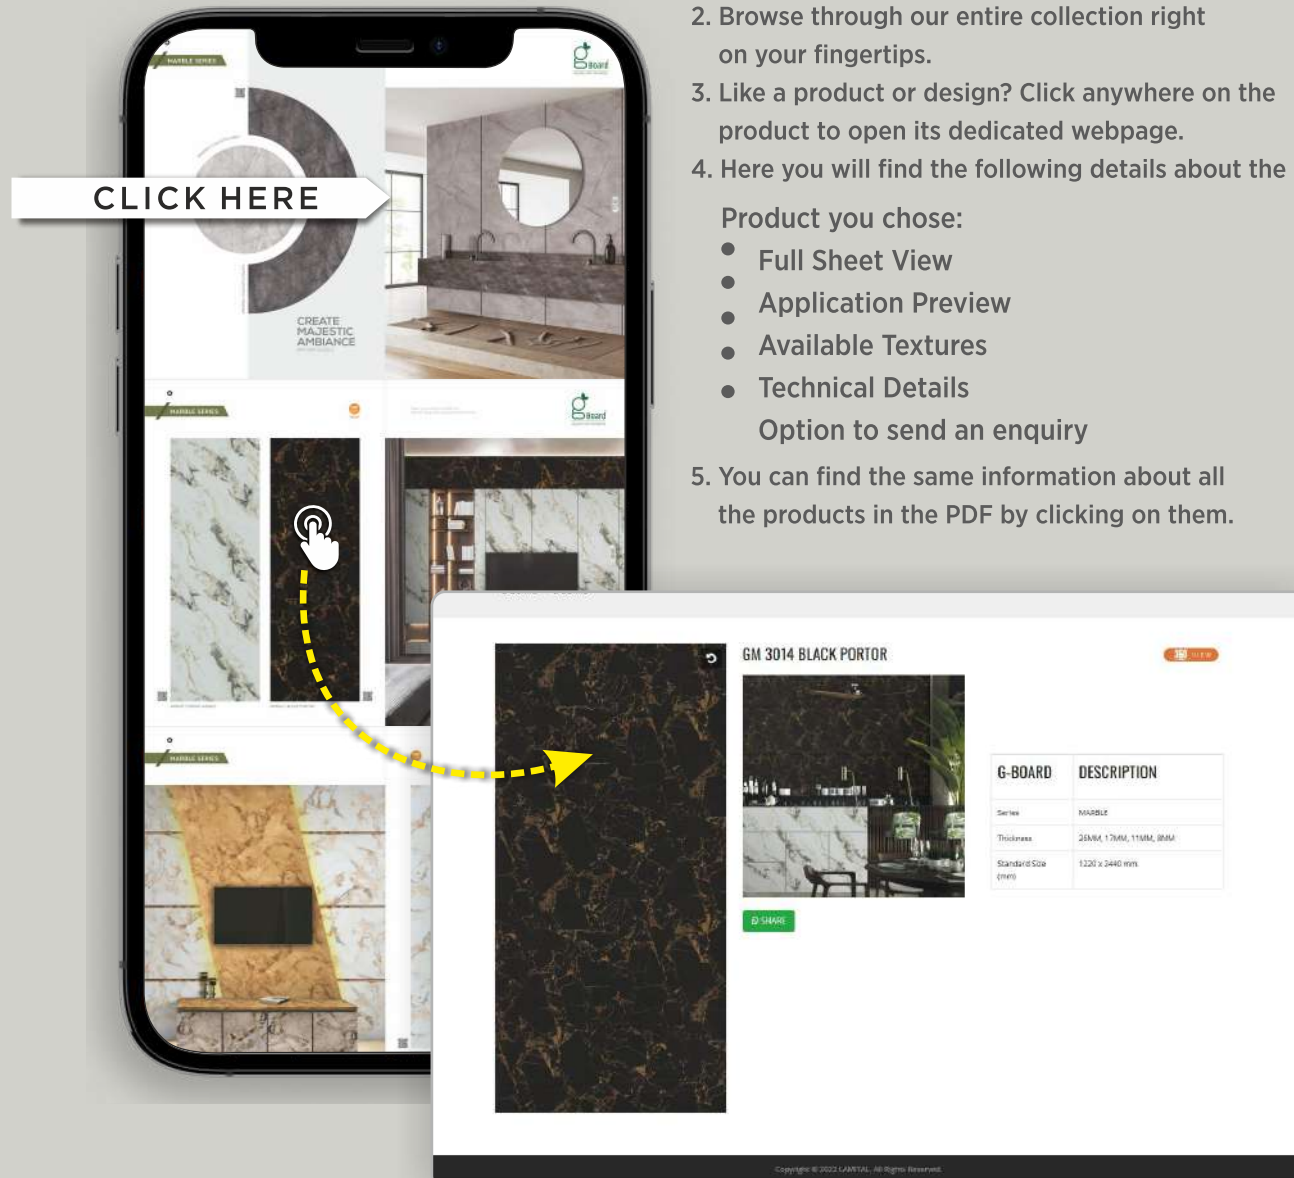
MARBLE SERIES

G Board

CLICK HERE

CREATE MAJESTIC AMBIANCE

MARBLE SERIES

G Board

MARBLE SERIES

2. Browse through our entire collection right on your fingertips.

3. Like a product or design? Click anywhere on the product to open its dedicated webpage.

4. Here you will find the following details about the Product you chose:

- Full Sheet View
- Application Preview
- Available Textures
- Technical Details

Option to send an enquiry

5. You can find the same information about all the products in the PDF by clicking on them.

GM 3014 BLACK PORTOR

NEW

SHARE

| G-BOARD | DESCRIPTION |
|---|---|
| Series | MARBLE |
| Thickness | 25MM, 17MM, 11MM, 8MM |
| Standard Size (mm) | 1220 x 2440 mm |

Copyright © 2022 LAMITAL. All Rights Reserved.